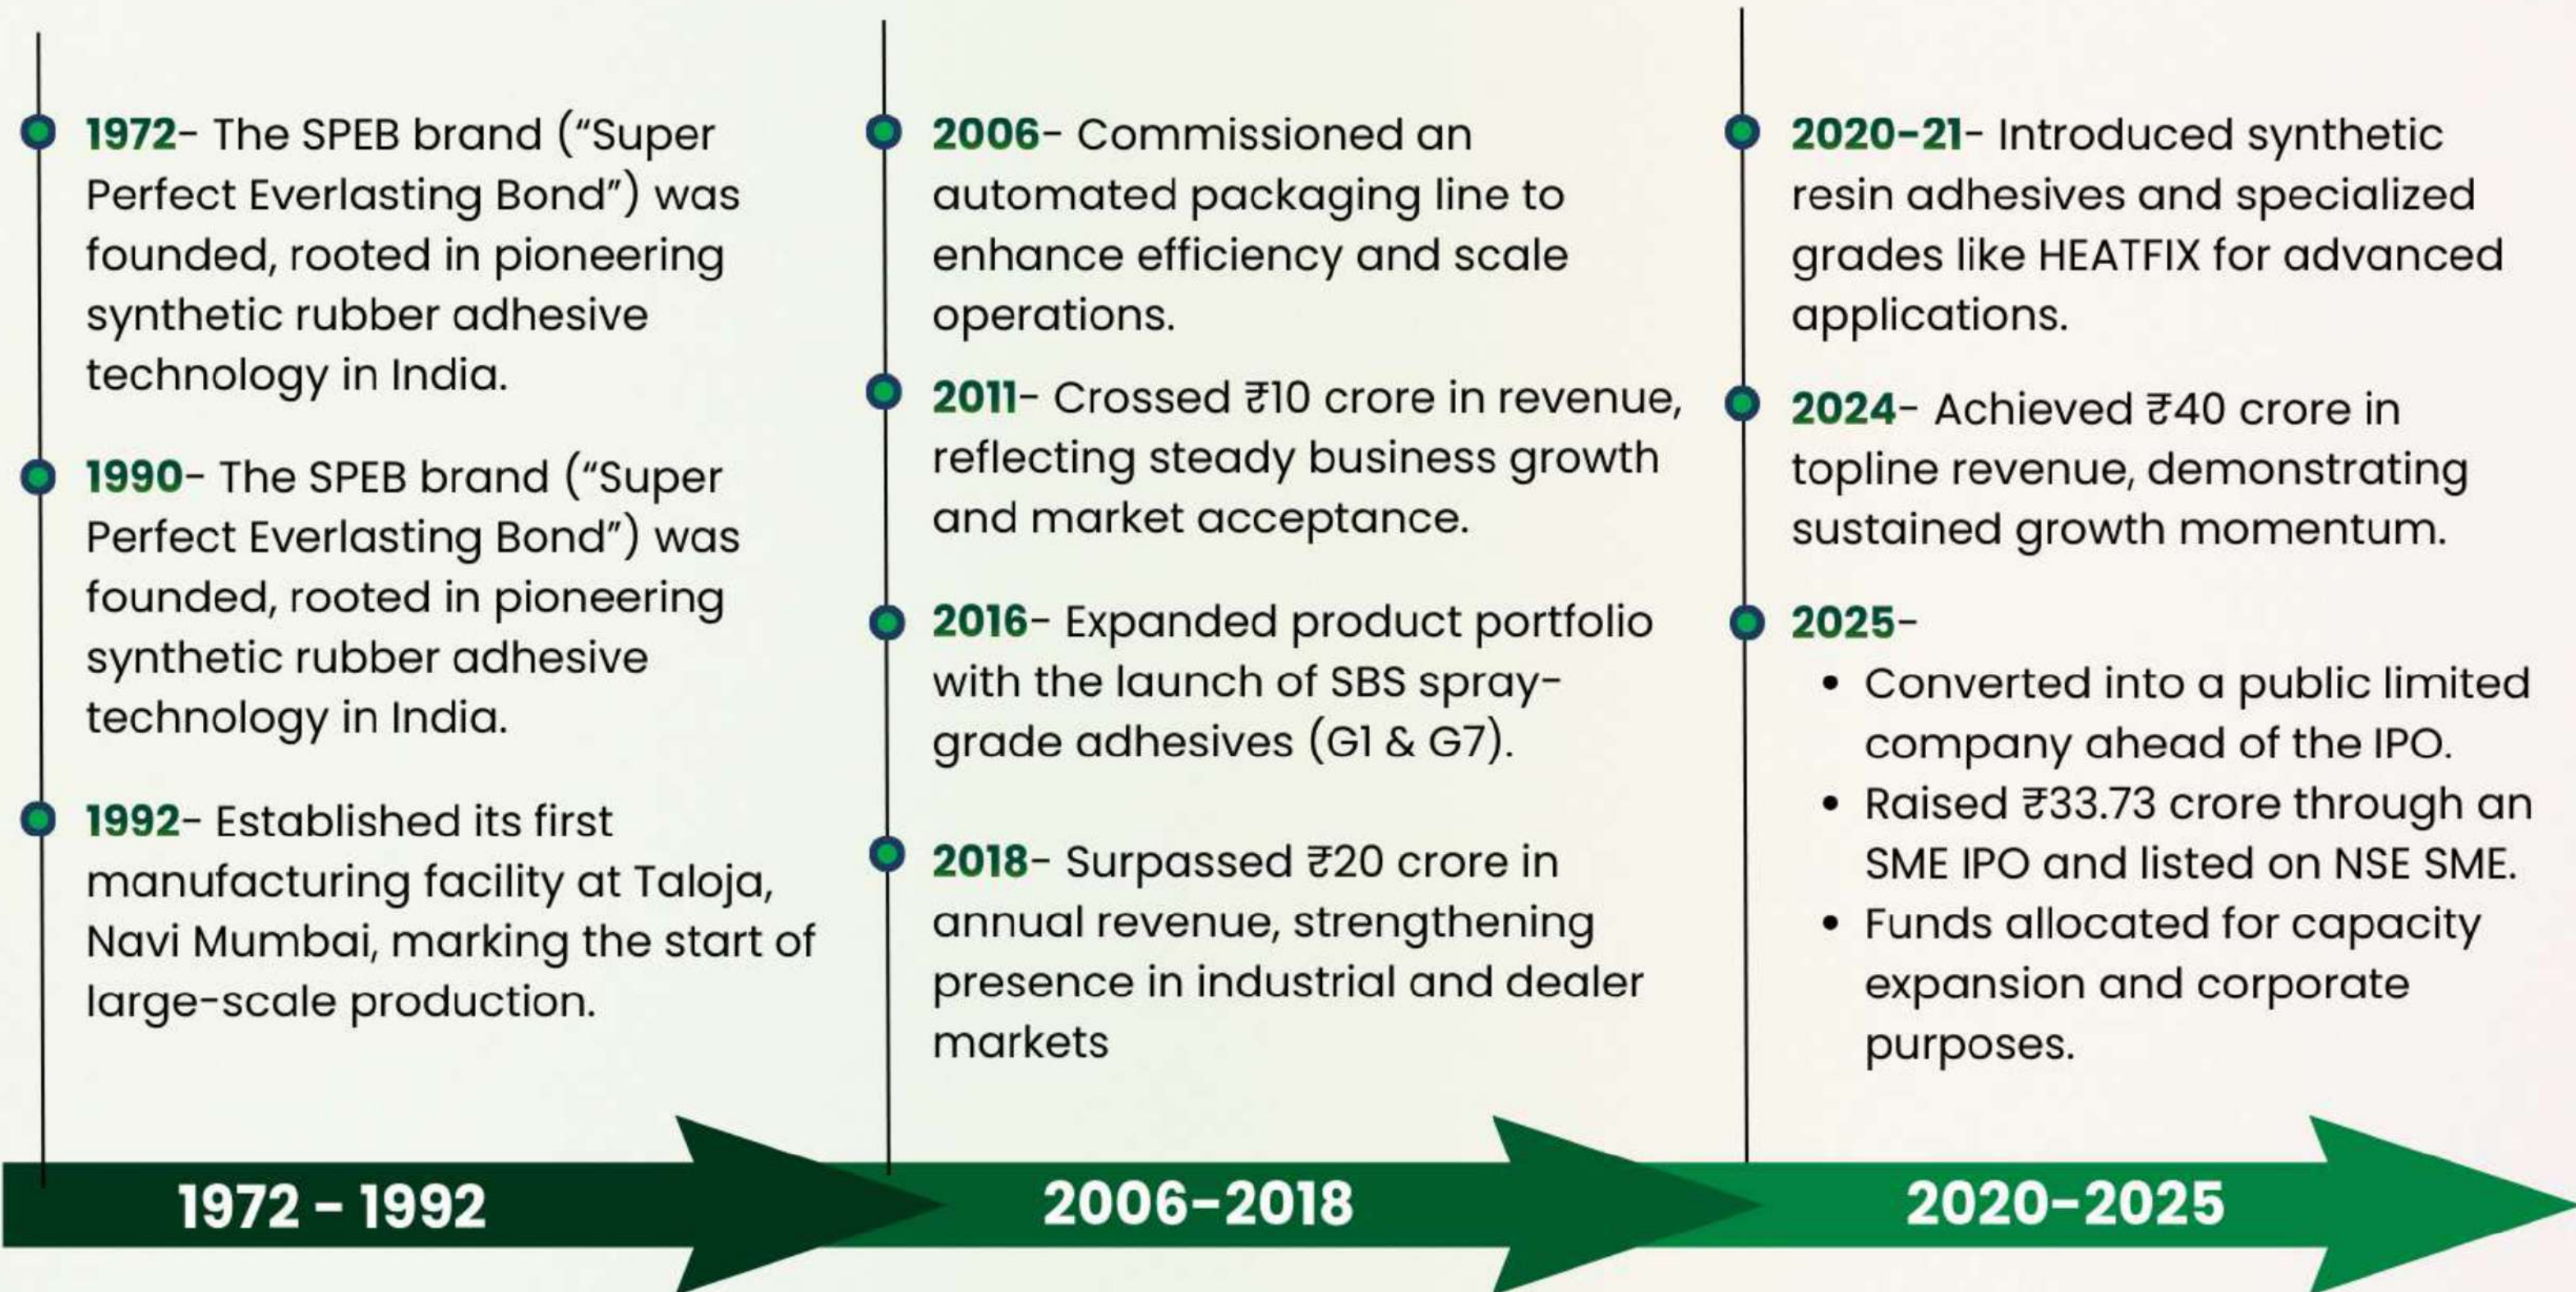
1972- The SPEB brand ("Super Perfect Everlasting Bond") was founded, rooted in pioneering synthetic rubber adhesive technology in India.

1990- The SPEB brand ("Super Perfect Everlasting Bond") was founded, rooted in pioneering synthetic rubber adhesive technology in India.

1992- Established its first manufacturing facility at Taloja, Navi Mumbai, marking the start of large-scale production.

2006- Commissioned an automated packaging line to enhance efficiency and scale operations.

2011- Crossed ₹10 crore in revenue, reflecting steady business growth and market acceptance.

2016- Expanded product portfolio with the launch of SBS spray-grade adhesives (G1 & G7).

2018- Surpassed ₹20 crore in annual revenue, strengthening presence in industrial and dealer markets

2020-21- Introduced synthetic resin adhesives and specialized grades like HEATFIX for advanced applications.

2024- Achieved ₹40 crore in topline revenue, demonstrating sustained growth momentum.

2025-
- Converted into a public limited company ahead of the IPO.
- Raised ₹33.73 crore through an SME IPO and listed on NSE SME.
- Funds allocated for capacity expansion and corporate purposes.

1972 - 1992

2006-2018

2020-2025